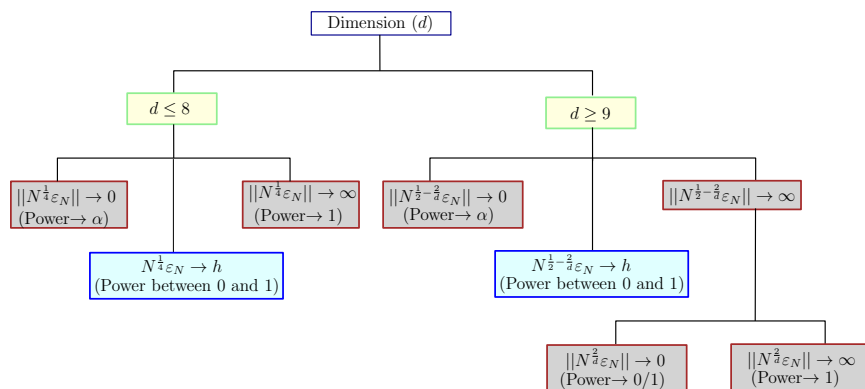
Dimension $(d)$

$d \leq 8$

$d \geq 9$

$||N^{\frac{1}{4}}\varepsilon_N|| \to 0$
(Power$\to \alpha$)

$||N^{\frac{1}{4}}\varepsilon_N|| \to \infty$
(Power$\to 1$)

$N^{\frac{1}{4}}\varepsilon_N \to h$
(Power between 0 and 1)

$||N^{\frac{1}{2}-\frac{2}{d}}\varepsilon_N|| \to 0$
(Power$\to \alpha$)

$||N^{\frac{1}{2}-\frac{2}{d}}\varepsilon_N|| \to \infty$

$N^{\frac{1}{2}-\frac{2}{d}}\varepsilon_N \to h$
(Power between 0 and 1)

$||N^{\frac{2}{d}}\varepsilon_N|| \to 0$
(Power$\to 0/1$)

$||N^{\frac{2}{d}}\varepsilon_N|| \to \infty$
(Power$\to 1$)